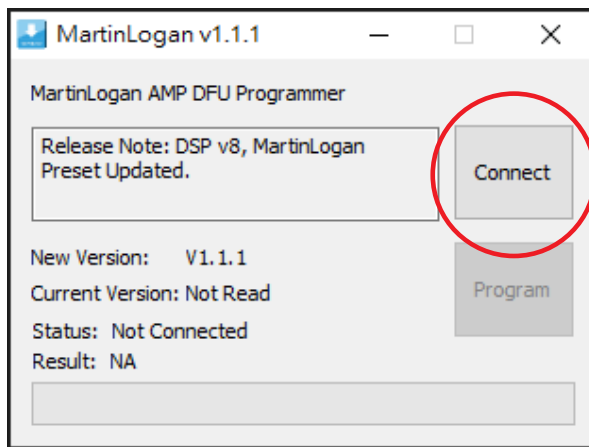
MartinLogan v1.1.1

MartinLogan AMP DFU Programmer

Release Note: DSP v8, MartinLogan Preset Updated.

Connect

New Version: V1.1.1

Current Version: Not Read

Program

Status: Not Connected

Result: NA